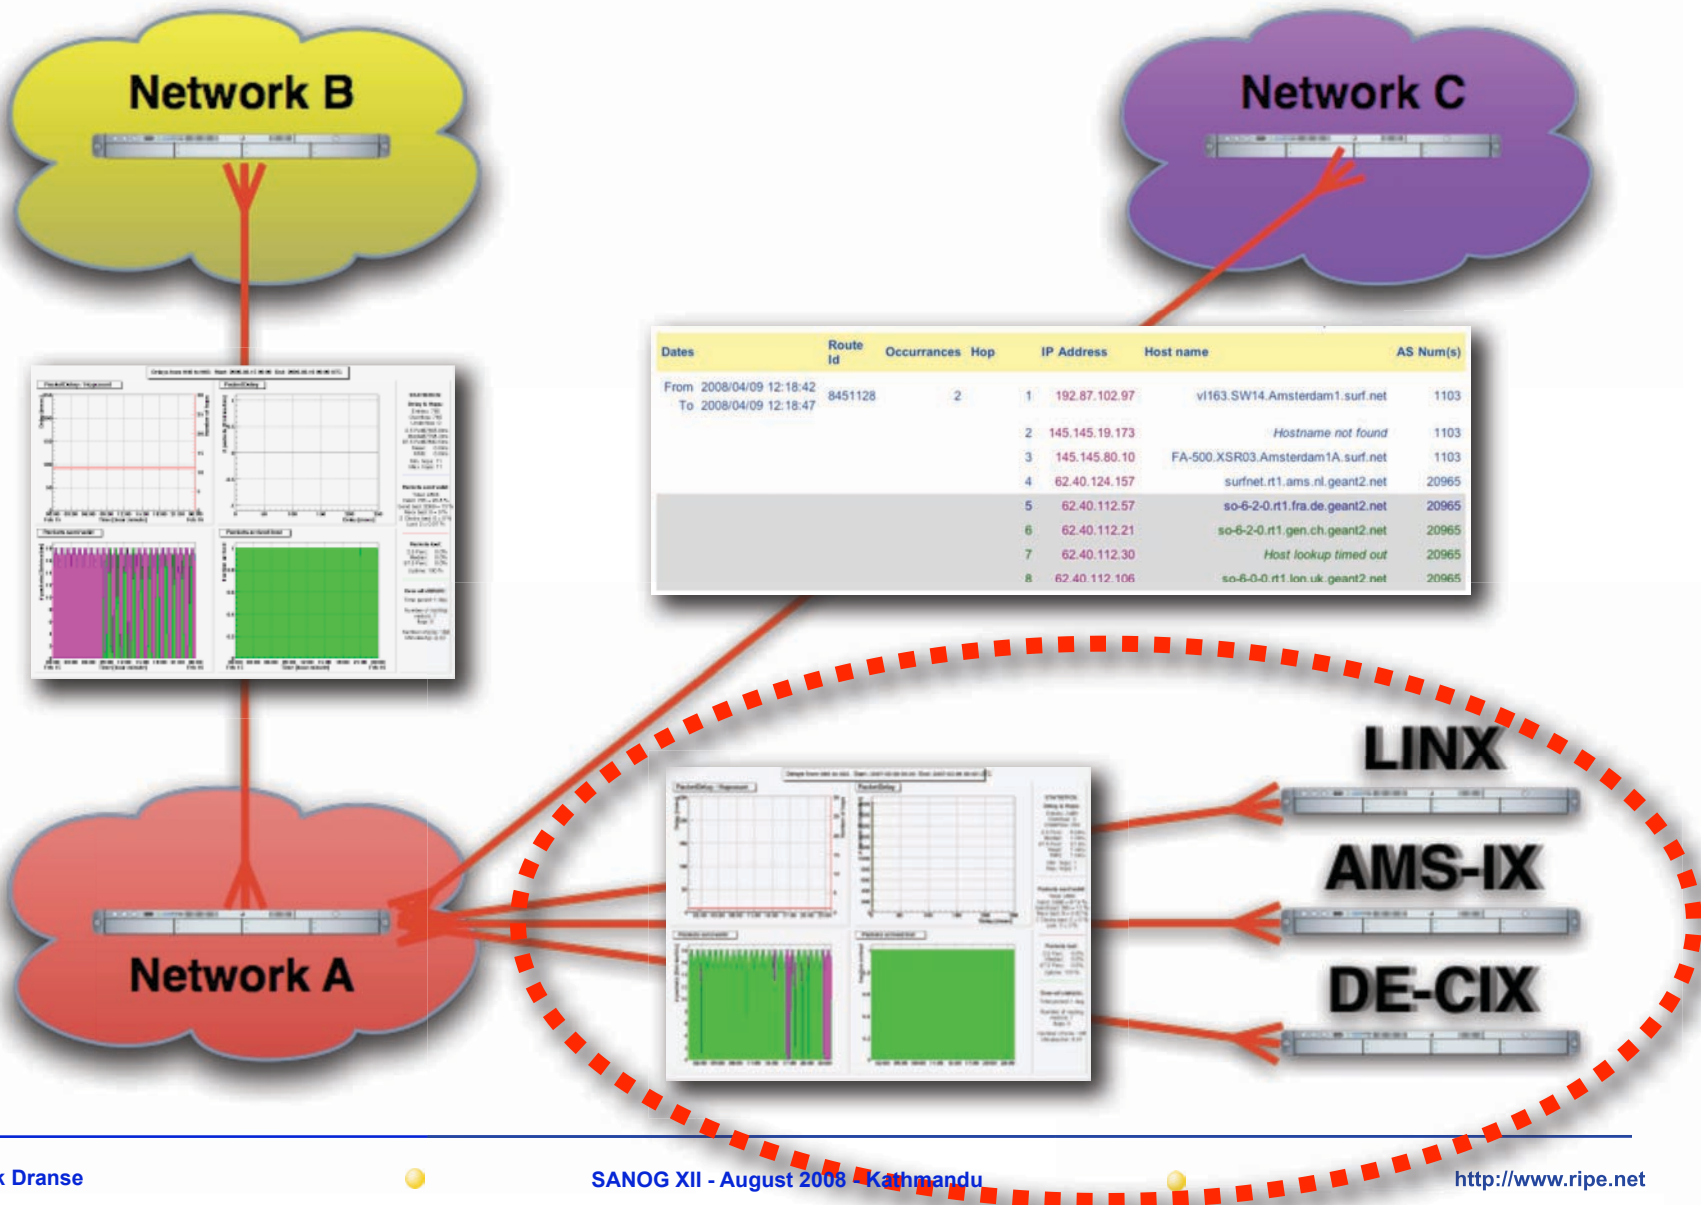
Network B

Network C

| Dates | Route Id | Occurrances | Hop | IP Address | Host name | AS Num(s) |
|---|---|---|---|---|---|---|
| From 2008/04/09 12:18:42 To 2008/04/09 12:18:47 | 8451128 | 2 | 1 | 192.87.102.97 | vl163.SW14.Amsterdam1.surf.net | 1103 |
| | | | 2 | 145.145.19.173 | Hostname not found | 1103 |
| | | | 3 | 145.145.80.10 | FA-500.XSR03.Amsterdam1A.surf.net | 1103 |
| | | | 4 | 62.40.124.157 | surfnet.rt1.ams.nl.geant2.net | 20965 |
| | | | 5 | 62.40.112.57 | so-6-2-0.rt1.fra.de.geant2.net | 20965 |
| | | | 6 | 62.40.112.21 | so-6-2-0.rt1.gen.ch.geant2.net | 20965 |
| | | | 7 | 62.40.112.30 | Host lookup timed out | 20965 |
| | | | 8 | 62.40.112.106 | so-6-0-0.rt1.lon.uk.geant2.net | 20965 |

LINX

AMS-IX

DE-CIX

Network A

Dranse

SANOG XII - August 2008 - Kathmandu

http://www.ripe.net